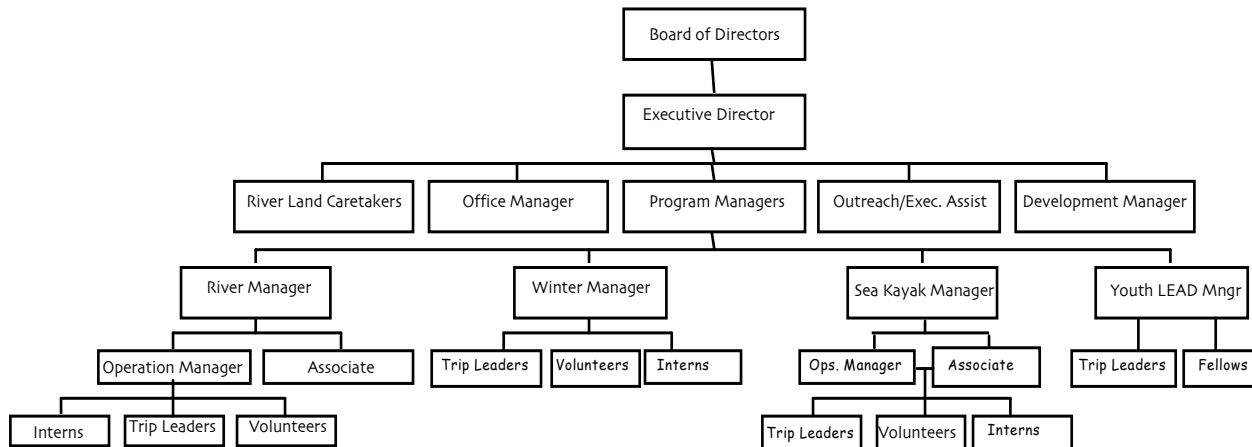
Board of Directors

Executive Director

River Land Caretakers

Office Manager

Program Managers

Outreach/Exec. Assist

Development Manager

River Manager

Winter Manager

Sea Kayak Manager

Youth LEAD Mngr

Operation Manager

Associate

Trip Leaders

Volunteers

Interns

Ops. Manager

Associate

Trip Leaders

Fellows

Interns

Trip Leaders

Volunteers

Trip Leaders

Volunteers

Interns